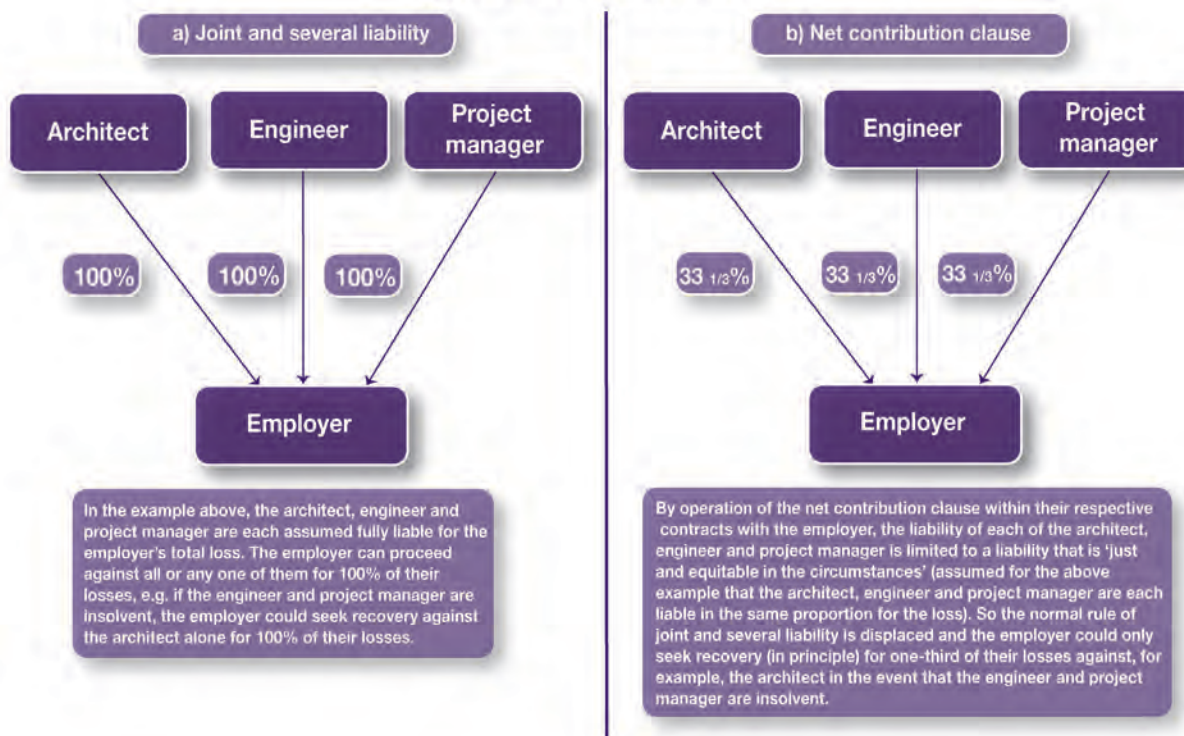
a) Joint and several liability

Architect

Engineer

Project manager

100%

100%

100%

Employer

In the example above, the architect, engineer and project manager are each assumed fully liable for the employer's total loss. The employer can proceed against all or any one of them for 100% of their losses, e.g. if the engineer and project manager are insolvent, the employer could seek recovery against the architect alone for 100% of their losses.

b) Net contribution clause

Architect

Engineer

Project manager

$33\frac{1}{3}\%$

$33\frac{1}{3}\%$

$33\frac{1}{3}\%$

Employer

By operation of the net contribution clause within their respective contracts with the employer, the liability of each of the architect, engineer and project manager is limited to a liability that is 'just and equitable in the circumstances' (assumed for the above example that the architect, engineer and project manager are each liable in the same proportion for the loss). So the normal rule of joint and several liability is displaced and the employer could only seek recovery (in principle) for one-third of their losses against, for example, the architect in the event that the engineer and project manager are insolvent.